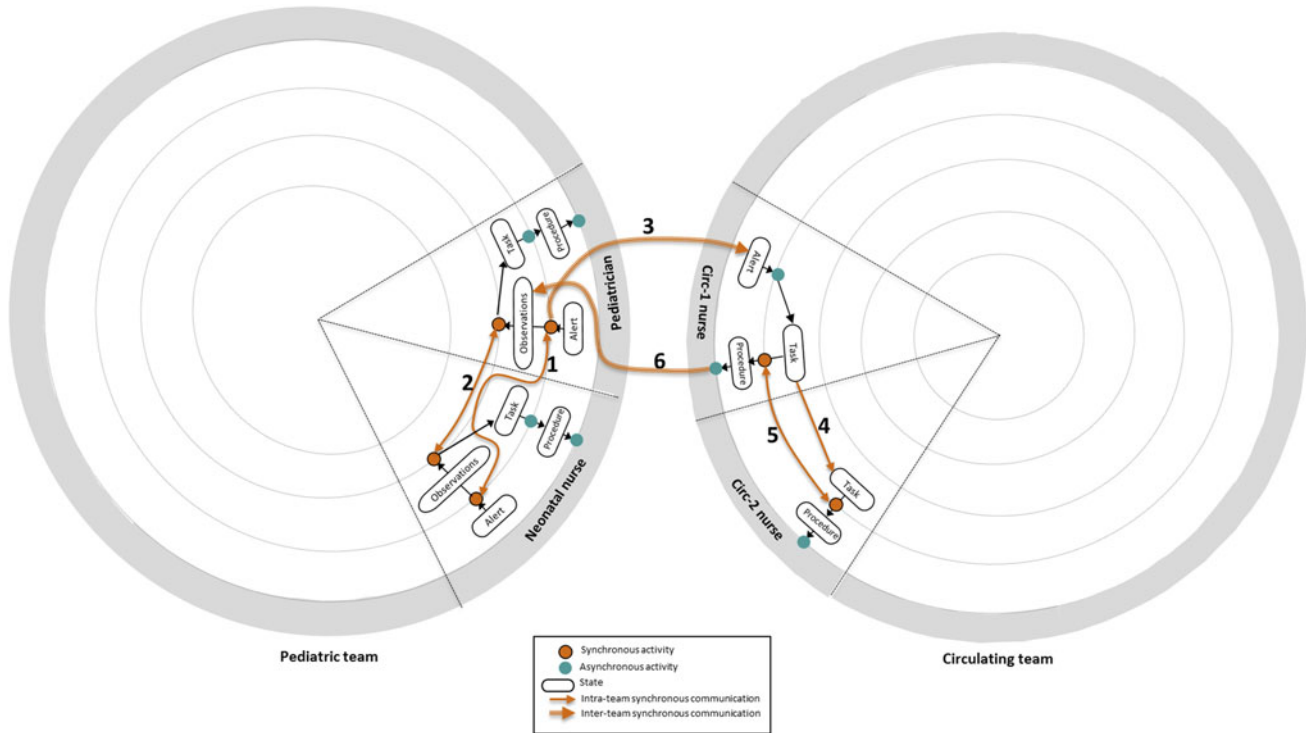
Pediatrician
Task
Procedure
Observations
Alert
1
2
3
Task
Procedure
Observations
Alert
Neonatal nurse
Circ-1 nurse
Alert
Task
Procedure
6
4
5
Task
Procedure
Circ-2 nurse

Pediatric team

Circulating team

Synchronous activity
Asynchronous activity
State
Intra-team synchronous communication
Inter-team synchronous communication